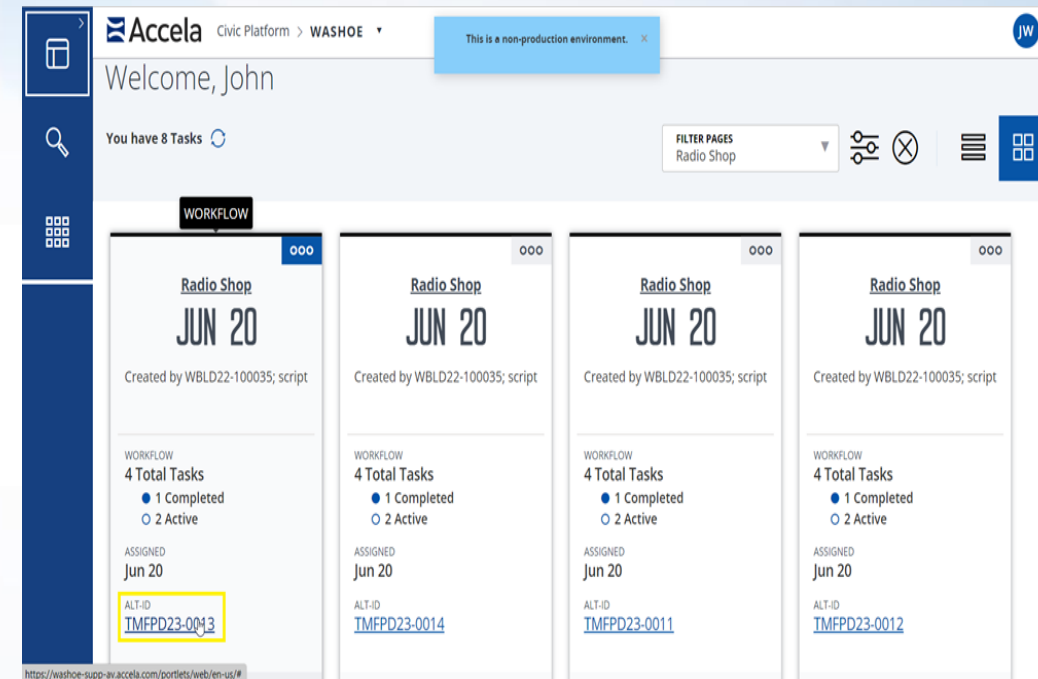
Accela Civic Platform > WASHOE ▾

This is a non-production environment. ×

JW

Welcome, John

You have 8 Tasks

FILTER PAGES
Radio Shop

WORKFLOW

Radio Shop
JUN 20
Created by WBLD22-100035; script

WORKFLOW
4 Total Tasks
1 Completed
2 Active

ASSIGNED
Jun 20

ALT-ID
TMFPD23-0013

Radio Shop
JUN 20
Created by WBLD22-100035; script

WORKFLOW
4 Total Tasks
1 Completed
2 Active

ASSIGNED
Jun 20

ALT-ID
TMFPD23-0014

Radio Shop
JUN 20
Created by WBLD22-100035; script

WORKFLOW
4 Total Tasks
1 Completed
2 Active

ASSIGNED
Jun 20

ALT-ID
TMFPD23-0011

Radio Shop
JUN 20
Created by WBLD22-100035; script

WORKFLOW
4 Total Tasks
1 Completed
2 Active

ASSIGNED
Jun 20

ALT-ID
TMFPD23-0012

https://washoe-supp-av.accela.com/portlets/web/en-us/#